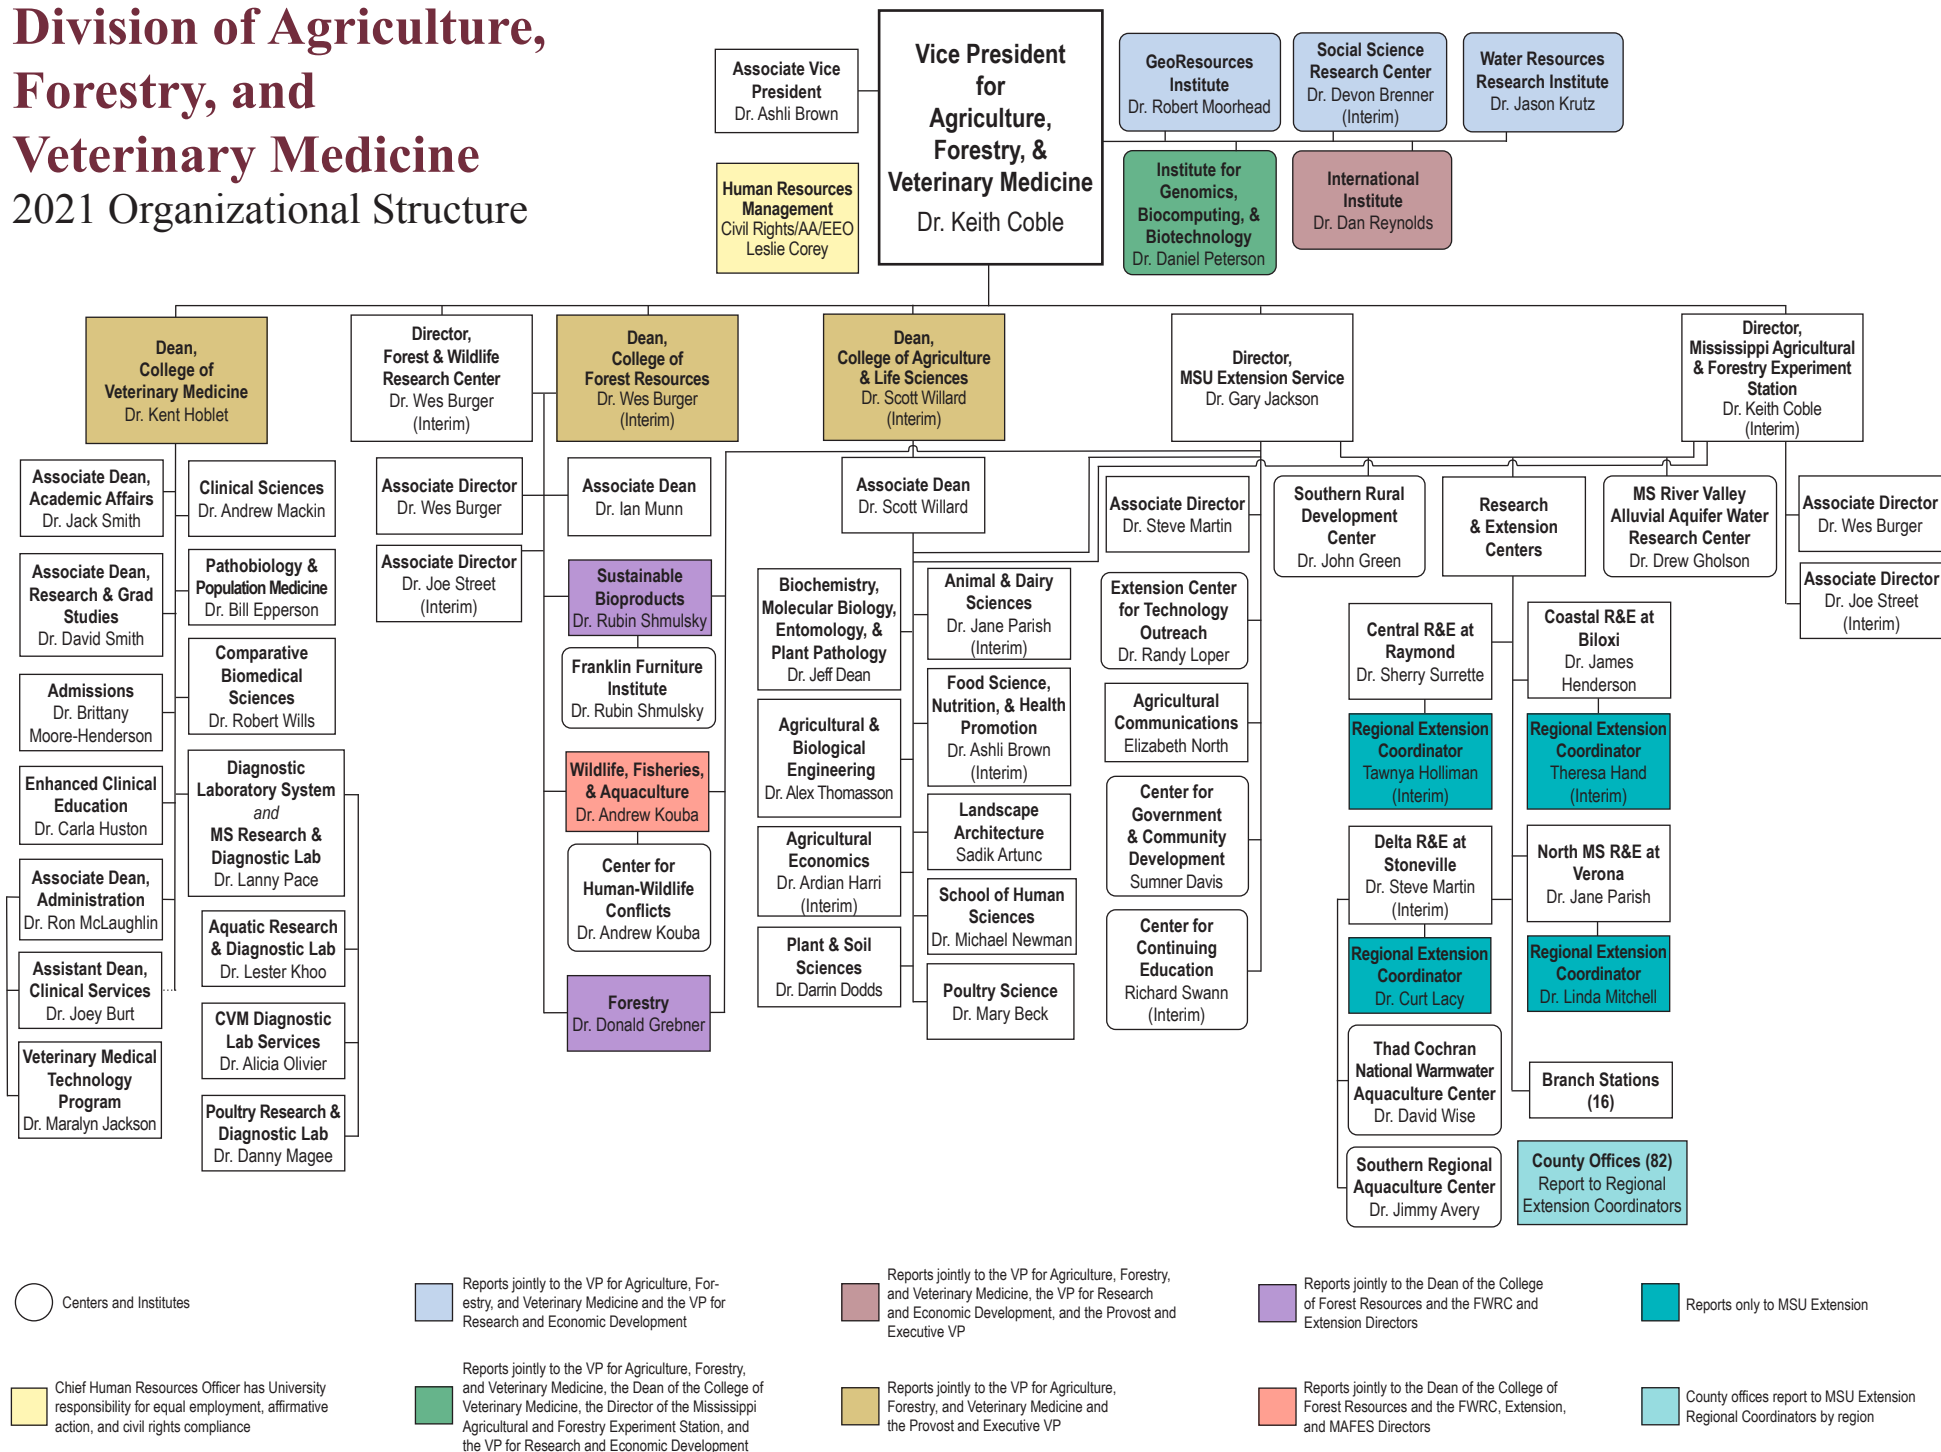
Division of Agriculture, Forestry, and Veterinary Medicine

2021 Organizational Structure

Associate Vice President
Dr. Ashli Brown

Human Resources Management
Civil Rights/AA/EEO
Leslie Corey

Vice President for Agriculture, Forestry, & Veterinary Medicine
Dr. Keith Coble

GeoResources Institute
Dr. Robert Moorhead

Social Science Research Center
Dr. Devon Brenner (Interim)

Water Resources Research Institute
Dr. Jason Krutz

Institute for Genomics, Biocomputing, & Biotechnology
Dr. Daniel Peterson

International Institute
Dr. Dan Reynolds

Dean, College of Veterinary Medicine
Dr. Kent Hoblet

Director, Forest & Wildlife Research Center
Dr. Wes Burger (Interim)

Dean, College of Forest Resources
Dr. Wes Burger (Interim)

Dean, College of Agriculture & Life Sciences
Dr. Scott Willard (Interim)

Director, MSU Extension Service
Dr. Gary Jackson

Director, Mississippi Agricultural & Forestry Experiment Station
Dr. Keith Coble (Interim)

Associate Dean, Academic Affairs
Dr. Jack Smith

Associate Dean, Research & Grad Studies
Dr. David Smith

Admissions
Dr. Brittany Moore-Henderson

Enhanced Clinical Education
Dr. Carla Huston

Associate Dean, Administration
Dr. Ron McLaughlin

Assistant Dean, Clinical Services
Dr. Joey Burt

Veterinary Medical Technology Program
Dr. Maralyn Jackson

Clinical Sciences
Dr. Andrew Mackin

Pathobiology & Population Medicine
Dr. Bill Epperson

Comparative Biomedical Sciences
Dr. Robert Wills

Diagnostic Laboratory System and MS Research & Diagnostic Lab
Dr. Lanny Pace

Aquatic Research & Diagnostic Lab
Dr. Lester Khoo

CVM Diagnostic Lab Services
Dr. Alicia Olivier

Poultry Research & Diagnostic Lab
Dr. Danny Magee

Associate Director
Dr. Wes Burger

Associate Director
Dr. Joe Street (Interim)

Associate Dean
Dr. Ian Munn

Sustainable Bioproducts
Dr. Rubin Shmulsky

Franklin Furniture Institute
Dr. Rubin Shmulsky

Wildlife, Fisheries, & Aquaculture
Dr. Andrew Kouba

Center for Human-Wildlife Conflicts
Dr. Andrew Kouba

Forestry
Dr. Donald Grebner

Associate Dean
Dr. Scott Willard

Biochemistry, Molecular Biology, Entomology, & Plant Pathology
Dr. Jeff Dean

Agricultural & Biological Engineering
Dr. Alex Thomasson

Agricultural Economics
Dr. Ardian Harri (Interim)

Plant & Soil Sciences
Dr. Darrin Dodds

Animal & Dairy Sciences
Dr. Jane Parish (Interim)

Food Science, Nutrition, & Health Promotion
Dr. Ashli Brown (Interim)

Landscape Architecture
Sadik Artunc

School of Human Sciences
Dr. Michael Newman

Poultry Science
Dr. Mary Beck

Associate Director
Dr. Steve Martin

Extension Center for Technology Outreach
Dr. Randy Loper

Agricultural Communications
Elizabeth North

Center for Government & Community Development
Sumner Davis

Center for Continuing Education
Richard Swann (Interim)

Southern Rural Development Center
Dr. John Green

Research & Extension Centers

MS River Valley Alluvial Aquifer Water Research Center
Dr. Drew Gholson

Associate Director
Dr. Wes Burger

Associate Director
Dr. Joe Street (Interim)

Central R&E at Raymond
Dr. Sherry Surrette

Regional Extension Coordinator
Tawnya Holliman (Interim)

Delta R&E at Stoneville
Dr. Steve Martin (Interim)

Regional Extension Coordinator
Dr. Curt Lacy

Thad Cochran National Warmwater Aquaculture Center
Dr. David Wise

Southern Regional Aquaculture Center
Dr. Jimmy Avery

Coastal R&E at Biloxi
Dr. James Henderson

Regional Extension Coordinator
Theresa Hand (Interim)

North MS R&E at Verona
Dr. Jane Parish

Regional Extension Coordinator
Dr. Linda Mitchell

Branch Stations (16)

County Offices (82)
Report to Regional Extension Coordinators

Centers and Institutes

Reports jointly to the VP for Agriculture, Forestry, and Veterinary Medicine and the VP for Research and Economic Development

Reports jointly to the VP for Agriculture, Forestry, and Veterinary Medicine, the VP for Research and Economic Development, and the Provost and Executive VP

Reports jointly to the Dean of the College of Forest Resources and the FWRC and Extension Directors

Reports only to MSU Extension

Chief Human Resources Officer has University responsibility for equal employment, affirmative action, and civil rights compliance

Reports jointly to the VP for Agriculture, Forestry, and Veterinary Medicine, the Dean of the College of Veterinary Medicine, the Director of the Mississippi Agricultural and Forestry Experiment Station, and the VP for Research and Economic Development

Reports jointly to the VP for Agriculture, Forestry, and Veterinary Medicine and the Provost and Executive VP

Reports jointly to the Dean of the College of Forest Resources and the FWRC, Extension, and MAFES Directors

County offices report to MSU Extension Regional Coordinators by region